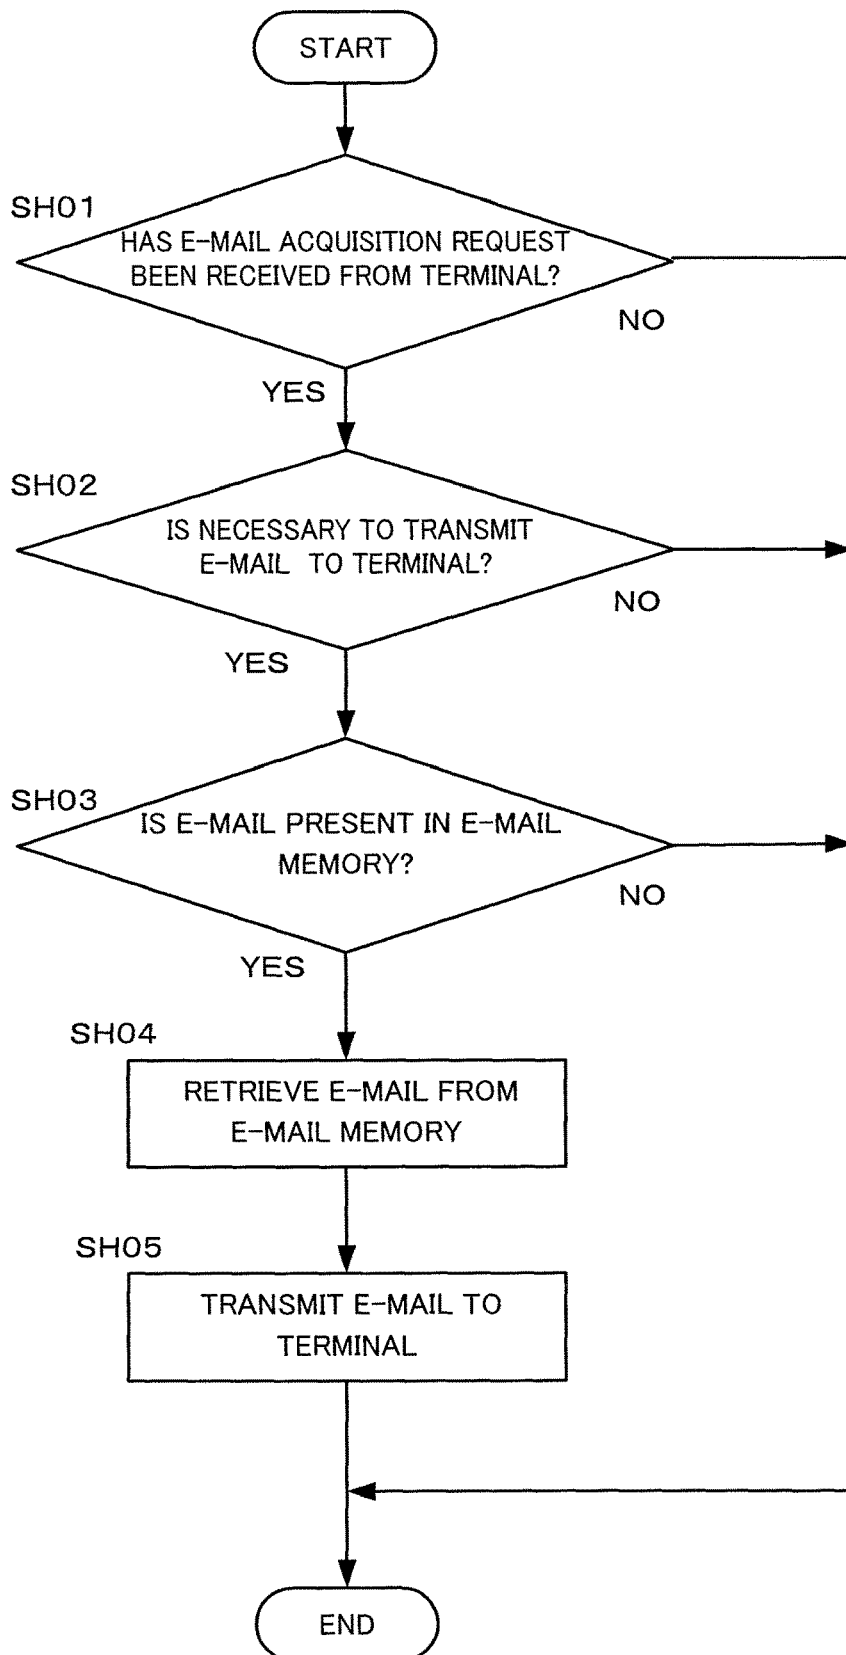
START

SH01

HAS E-MAIL ACQUISITION REQUEST BEEN RECEIVED FROM TERMINAL?

NO

YES

SH02

IS NECESSARY TO TRANSMIT E-MAIL TO TERMINAL?

NO

YES

SH03

IS E-MAIL PRESENT IN E-MAIL MEMORY?

NO

YES

SH04

RETRIEVE E-MAIL FROM E-MAIL MEMORY

SH05

TRANSMIT E-MAIL TO TERMINAL

END